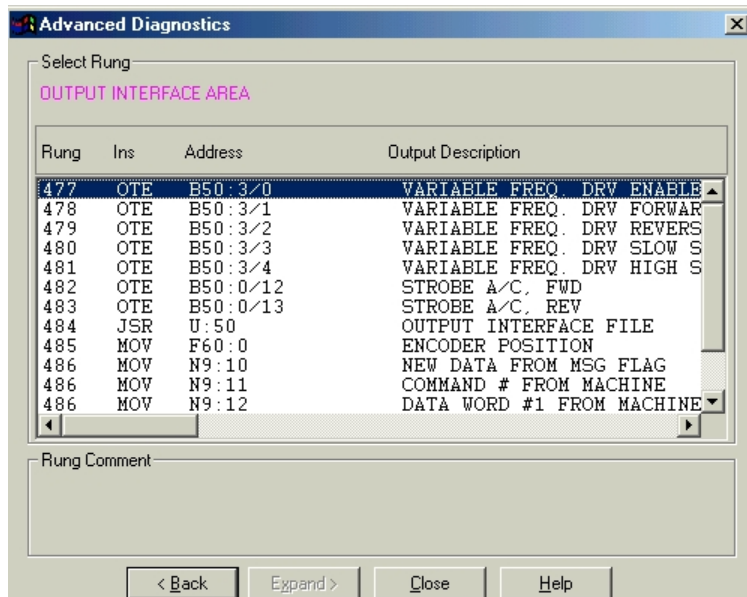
Advanced Diagnostics

Select Rung

OUTPUT INTERFACE AREA

| Rung | Ins | Address | Output Description |
|---|---|---|---|
| 477 | OTE | B50:3/0 | VARIABLE FREQ. DRV ENABLE |
| 478 | OTE | B50:3/1 | VARIABLE FREQ. DRV FORWAR |
| 479 | OTE | B50:3/2 | VARIABLE FREQ. DRV REVERS |
| 480 | OTE | B50:3/3 | VARIABLE FREQ. DRV SLOW S |
| 481 | OTE | B50:3/4 | VARIABLE FREQ. DRV HIGH S |
| 482 | OTE | B50:0/12 | STROBE A/C, FWD |
| 483 | OTE | B50:0/13 | STROBE A/C, REV |
| 484 | JSR | U:50 | OUTPUT INTERFACE FILE |
| 485 | MOV | F60:0 | ENCODER POSITION |
| 486 | MOV | N9:10 | NEW DATA FROM MSG FLAG |
| 486 | MOV | N9:11 | COMMAND # FROM MACHINE |
| 486 | MOV | N9:12 | DATA WORD #1 FROM MACHINE |

Rung Comment

< Back   Expand >   Close   Help